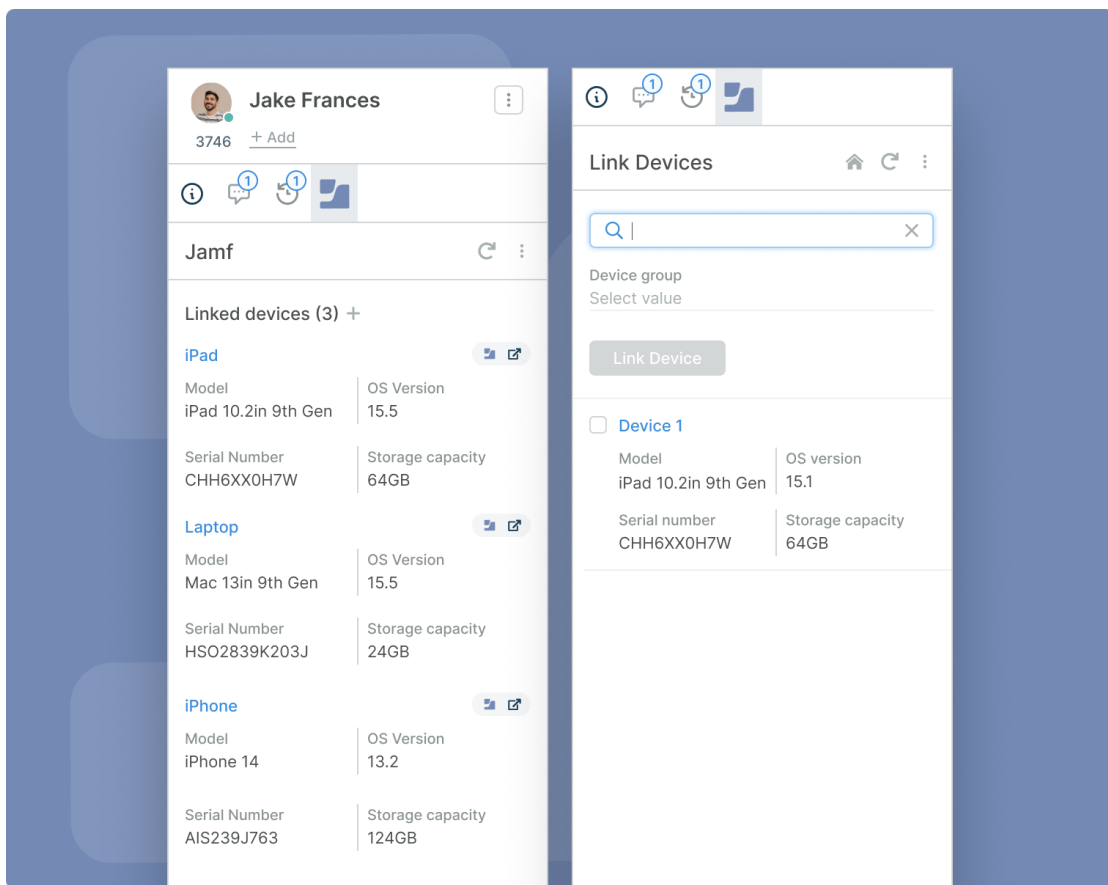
Jake Frances
3746 + Add

1 1

Jamf

Linked devices (3) +

iPad
Model
iPad 10.2in 9th Gen
OS Version
15.5
Serial Number
CHH6XX0H7W
Storage capacity
64GB

Laptop
Model
Mac 13in 9th Gen
OS Version
15.5
Serial Number
HSO2839K203J
Storage capacity
24GB

iPhone
Model
iPhone 14
OS Version
13.2
Serial Number
AIS239J763
Storage capacity
124GB

1 1

Link Devices

Device group
Select value

Link Device

Device 1
Model
iPad 10.2in 9th Gen
OS version
15.1
Serial number
CHH6XX0H7W
Storage capacity
64GB